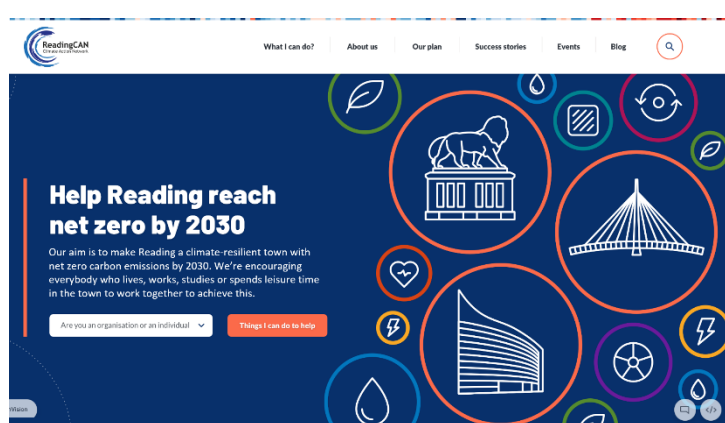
ReadingCAN
Climate Action Network

What I can do?
About us
Our plan
Success stories
Events
Blog

Help Reading reach net zero by 2030

Our aim is to make Reading a climate-resilient town with net zero carbon emissions by 2030. We're encouraging everybody who lives, works, studies or spends leisure time in the town to work together to achieve this.

Are you an organisation or an individual

Things I can do to help

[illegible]ision